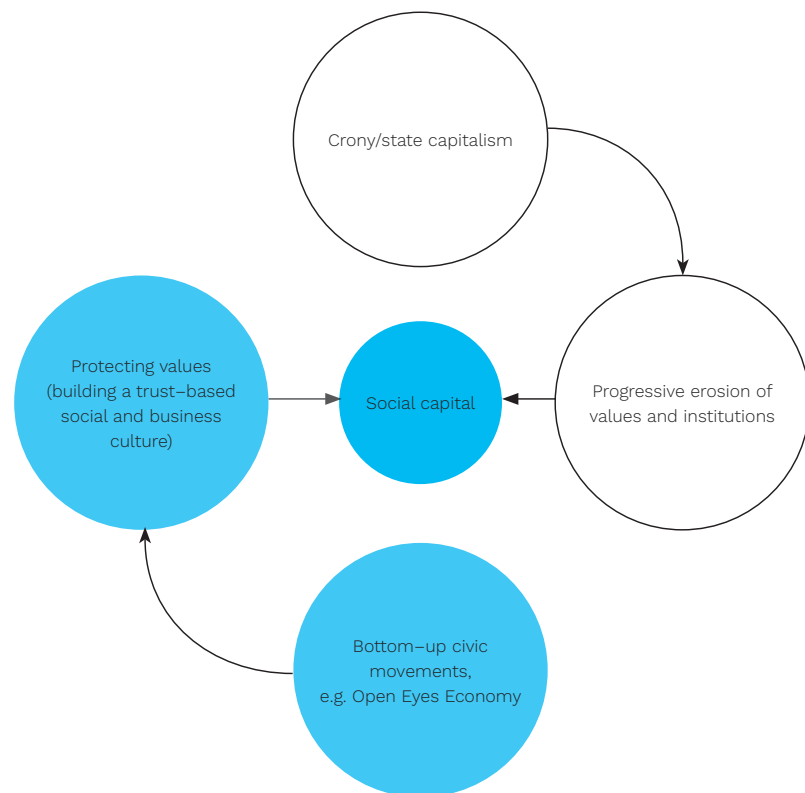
Crony/state capitalism

Protecting values (building a trust–based social and business culture)

Social capital

Progressive erosion of values and institutions

Bottom–up civic movements, e.g. Open Eyes Economy